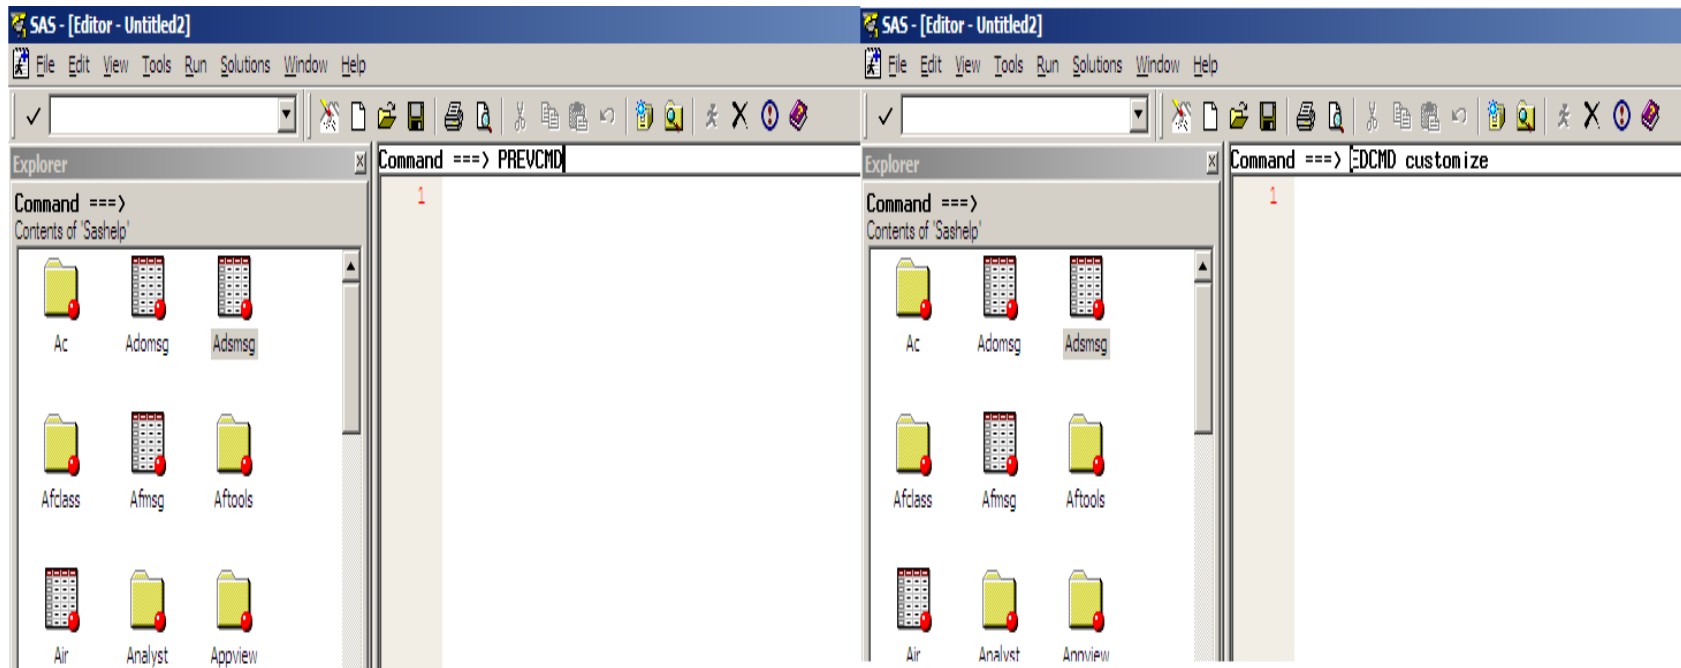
SAS - [Editor - Untitled2]

File Edit View Tools Run Solutions Window Help

Explorer

Command ===> PREVCMD

1

Command ===>

Contents of 'Sashelp'

Ac Adomsg Adsmsg

Afclass Afmsg Aftools

Air Analyst Appview

SAS - [Editor - Untitled2]

File Edit View Tools Run Solutions Window Help

Explorer

Command ===> EDCMD customize

1

Command ===>

Contents of 'Sashelp'

Ac Adomsg Adsmsg

Afclass Afmsg Aftools

Air Analyst Appview